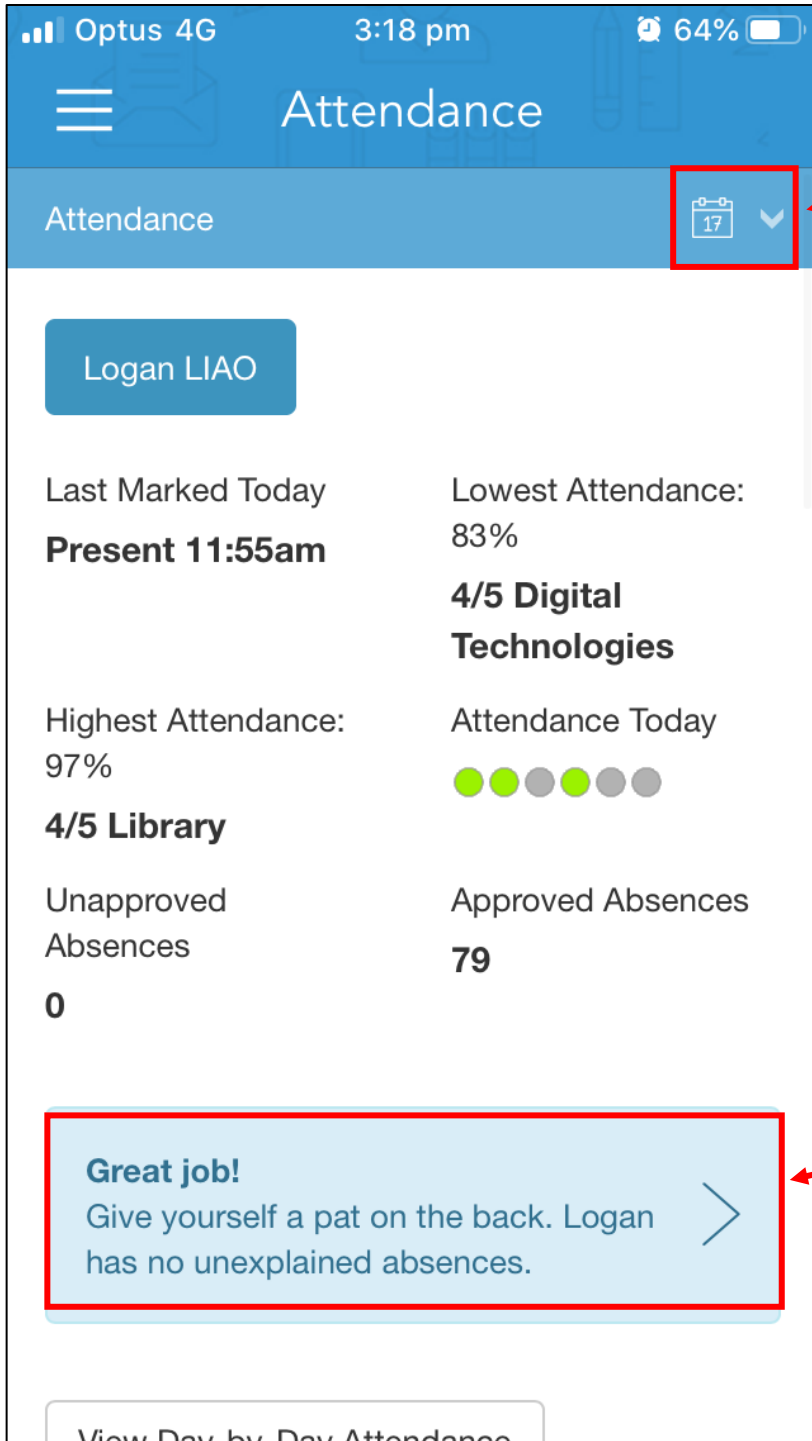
Optus 4G 3:18 pm 64%

Attendance

Attendance 17

Logan LIAO

Last Marked Today
Present 11:55am

Lowest Attendance: 83%
4/5 Digital Technologies

Highest Attendance: 97%
4/5 Library

Attendance Today

Unapproved Absences
0

Approved Absences
79

Great job!
Give yourself a pat on the back. Logan has no unexplained absences.

View Day-by-Day Attendance